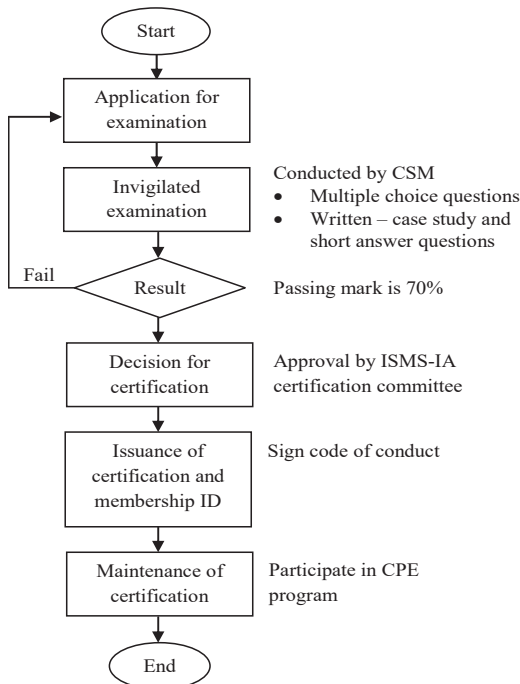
Start

Application for examination

Invigilated examination

Conducted by CSM
• Multiple choice questions
• Written – case study and short answer questions

Fail

Result

Passing mark is 70%

Decision for certification

Approval by ISMS-IA certification committee

Issuance of certification and membership ID

Sign code of conduct

Maintenance of certification

Participate in CPE program

End